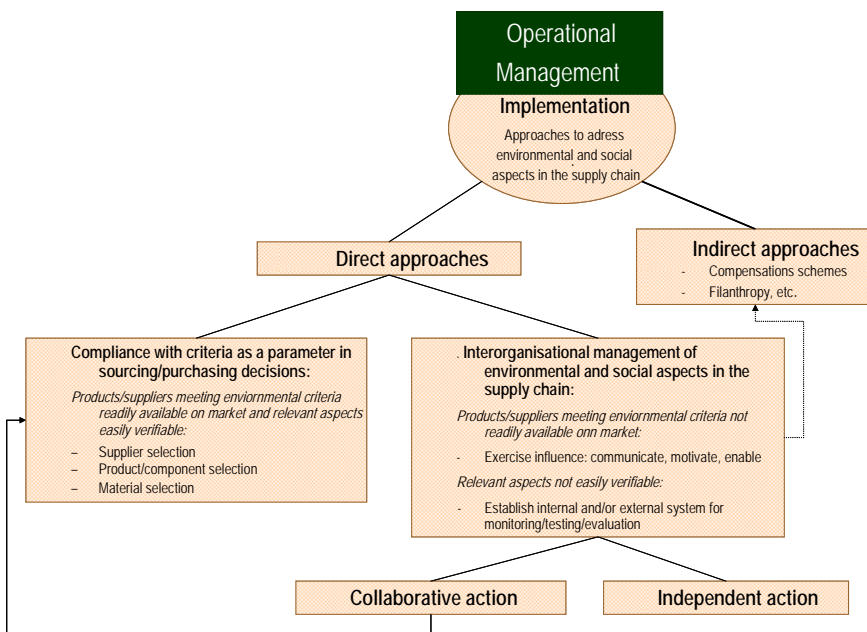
Operational Management

Implementation

Approaches to adress environmental and social aspects in the supply chain

Direct approaches

Indirect approaches

- Compensations schemes
- Filanthropy, etc.

Compliance with criteria as a parameter in sourcing/purchasing decisions:

Products/suppliers meeting enviornmental criteria readily available on market and relevant aspects easily verifiable:

– Supplier selection
– Product/component selection
– Material selection

. Interorganisational management of environmental and social aspects in the supply chain:

Products/suppliers meeting enviornmental criteria not readily available onn market:

- Exercise influence: communicate, motivate, enable

Relevant aspects not easily verifiable:

- Establish internal and/or external system for monitoring/testing/evaluation

Collaborative action

Independent action